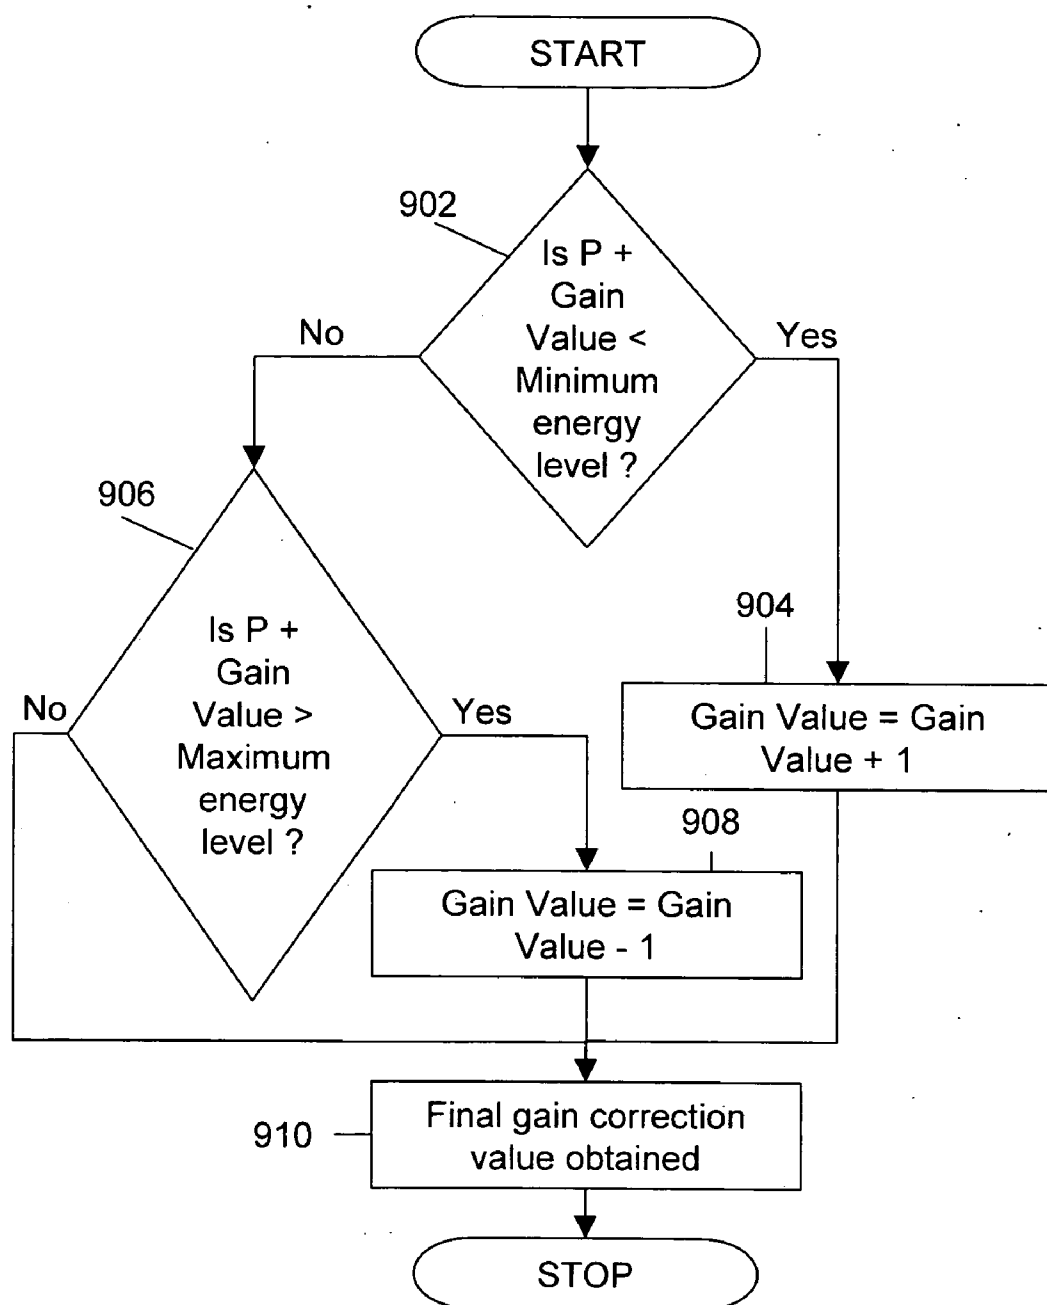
START

902

Is P + Gain Value < Minimum energy level ?

No

Yes

906

Is P + Gain Value > Maximum energy level ?

904

Gain Value = Gain Value + 1

No

Yes

908

Gain Value = Gain Value - 1

910

Final gain correction value obtained

STOP